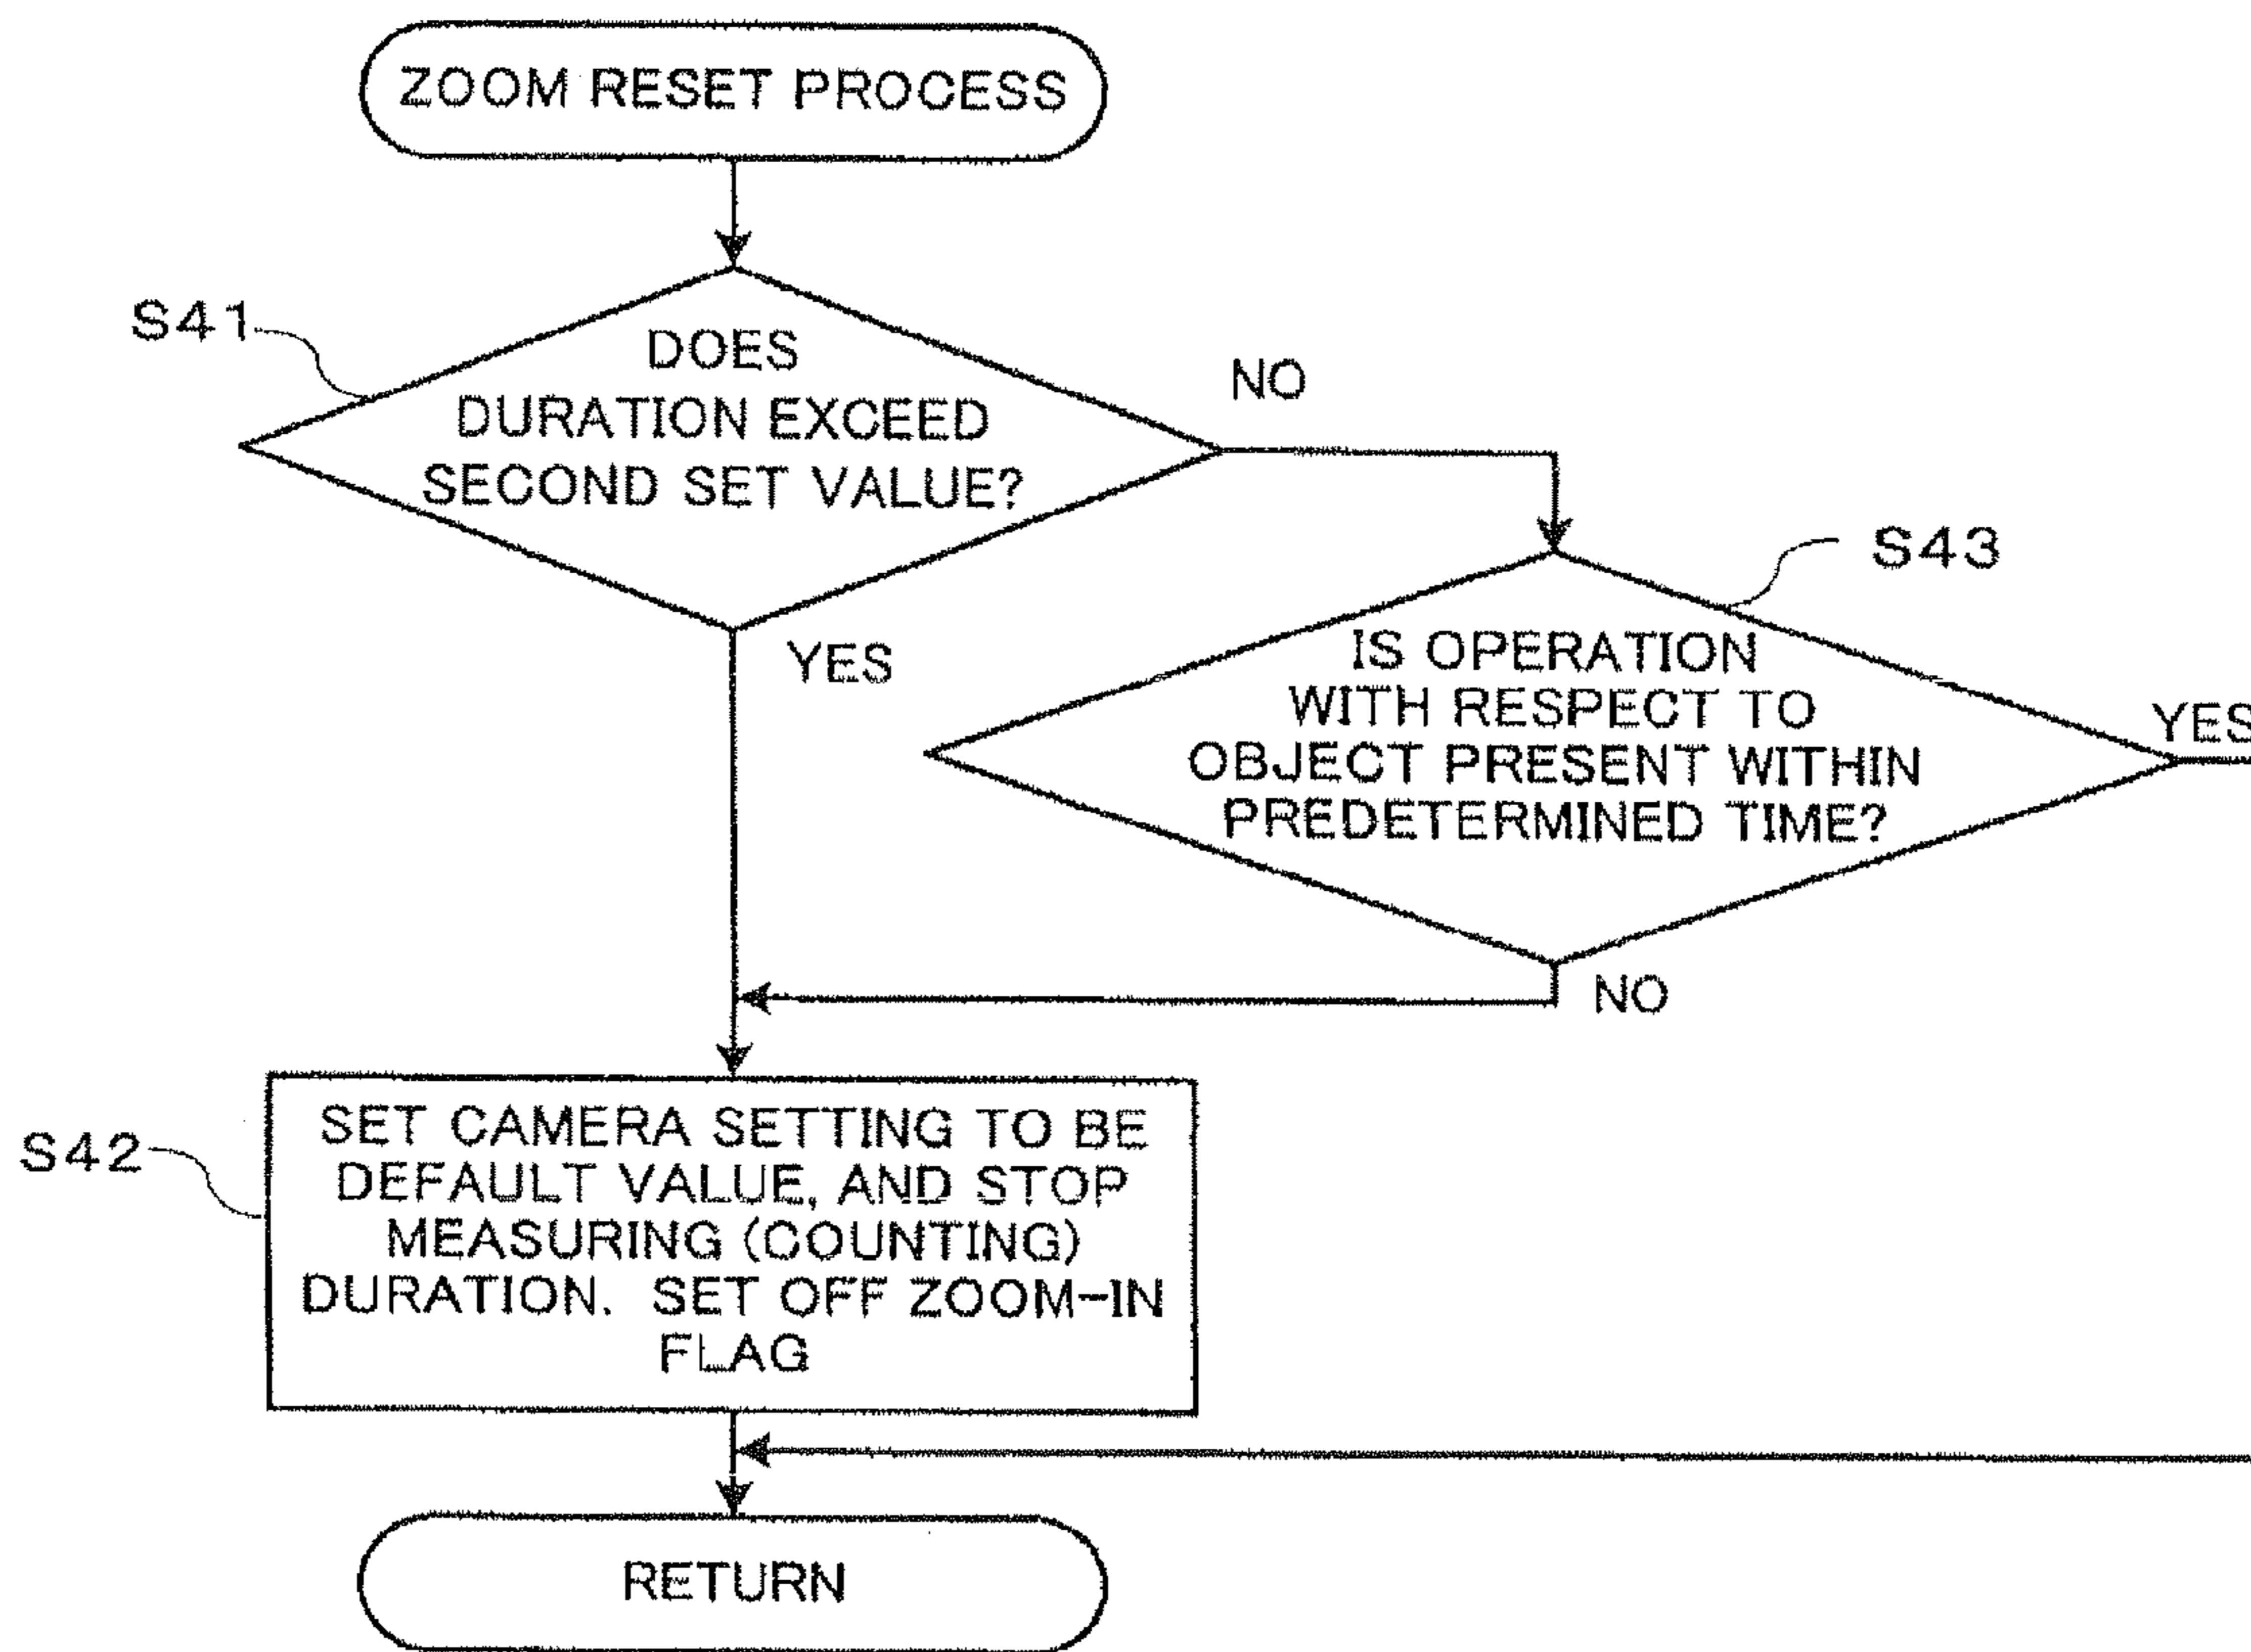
ZOOM RESET PROCESS

S41

DOES DURATION EXCEED SECOND SET VALUE?

NO

YES

S43

IS OPERATION WITH RESPECT TO OBJECT PRESENT WITHIN PREDETERMINED TIME?

YES

NO

S42

SET CAMERA SETTING TO BE DEFAULT VALUE, AND STOP MEASURING (COUNTING) DURATION. SET OFF ZOOM-IN FLAG

RETURN